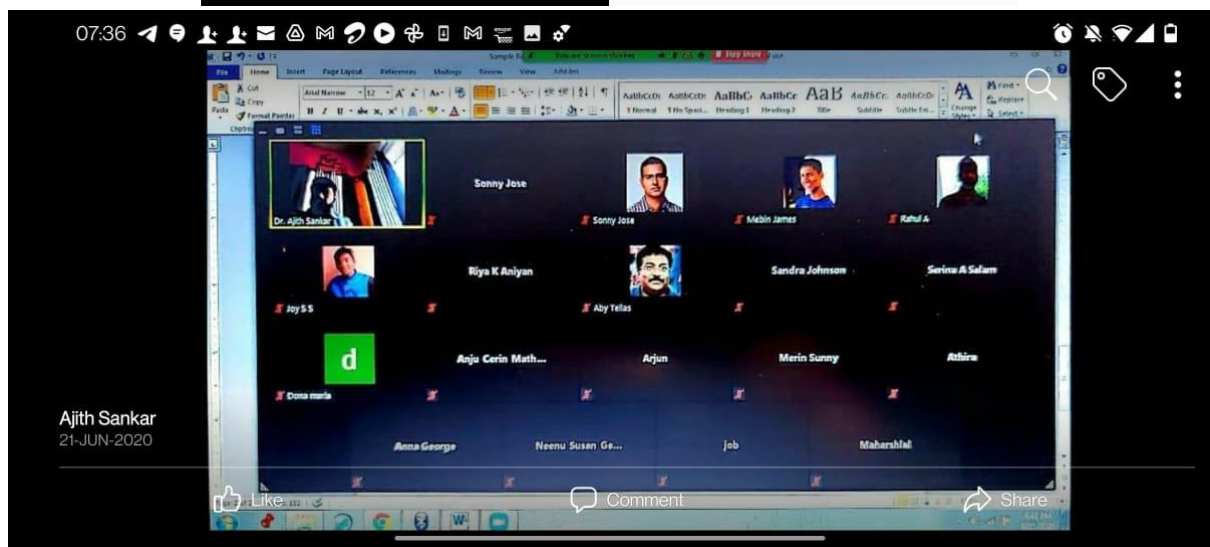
07:36

File Home Insert Page Layout References Mailings Review View Add-Ins

Cut Copy Format Painter Paste

Arial Narrow 12

AaBbCcDc AaBbCcDc AaBbCc AaBbCc AaB AaBbCc AaBbCcDc

1 Normal 1 No Spaci... Heading 1 Heading 2 Title Subtitle Subtle Em...

Change Styles

Find Replace Select

Stop Share

Dr. Ajith Sankar

Sonny Jose

Sonny Jose

Mebin James

Rahul A

Joy S S

Riya K Aniyan

Aby Tellas

Sandra Johnson

Serina A Salam

d

Dona maria

Anju Cerin Math...

Arjun

Merin Sunny

Athira

Anna George

Neenu Susan Ge...

job

Maharshlal

Ajith Sankar
21-JUN-2020

Like

Comment

Share